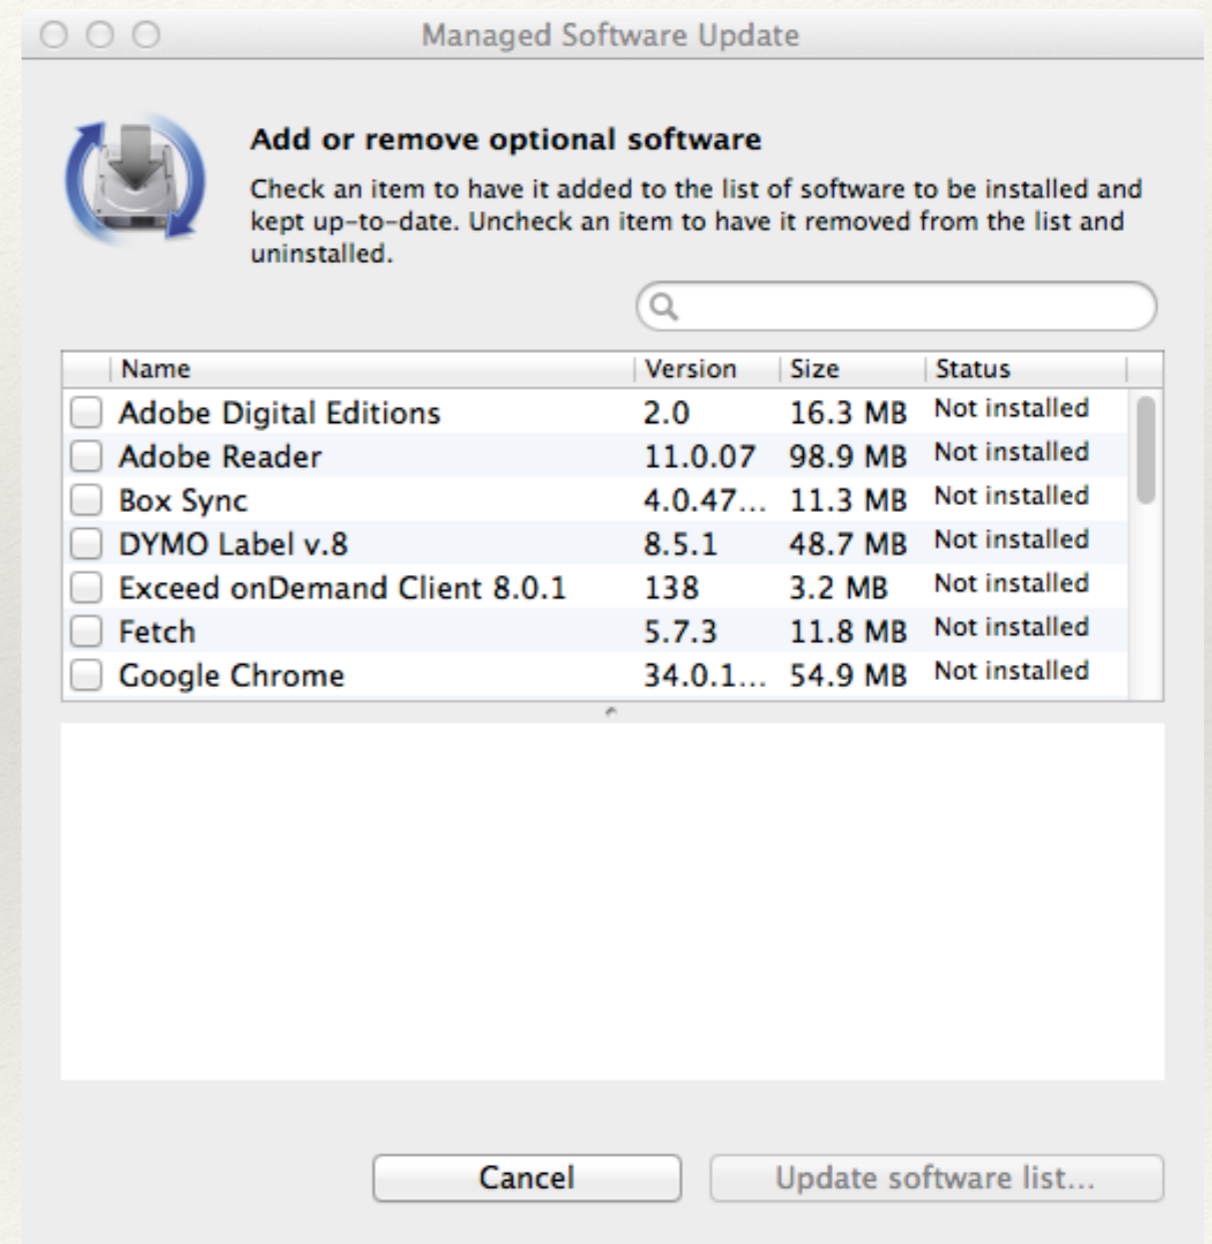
Managed Software Update

Add or remove optional software

Check an item to have it added to the list of software to be installed and kept up-to-date. Uncheck an item to have it removed from the list and uninstalled.

| Name | Version | Size | Status |
|---|---|---|---|
| Adobe Digital Editions | 2.0 | 16.3 MB | Not installed |
| Adobe Reader | 11.0.07 | 98.9 MB | Not installed |
| Box Sync | 4.0.47... | 11.3 MB | Not installed |
| DYMO Label v.8 | 8.5.1 | 48.7 MB | Not installed |
| Exceed onDemand Client 8.0.1 | 138 | 3.2 MB | Not installed |
| Fetch | 5.7.3 | 11.8 MB | Not installed |
| Google Chrome | 34.0.1... | 54.9 MB | Not installed |

Cancel

Update software list...